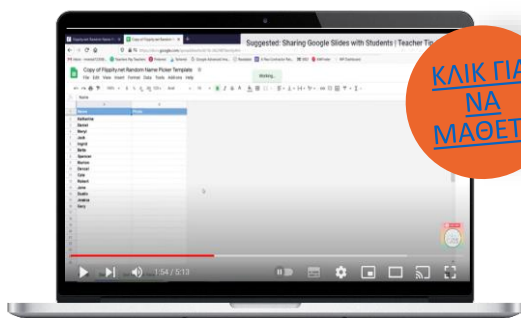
Suggested: Sharing Google Slides with Students | Teacher Tip

Copy of Flippity.net Random Name Picker Template

File Edit View Insert Format Data Tools Add-ons Help

Working...

Name

Katharine
Daniel
Meryl
Jack
Ingrid
Bette
Spencer
Marlon
Denzel
Cate
Robert
Jane
Dustin
Jessica
Gary

1:54 / 5:13

ΚΛΙΚ ΓΙΑ ΝΑ ΜΑΘΕΤ